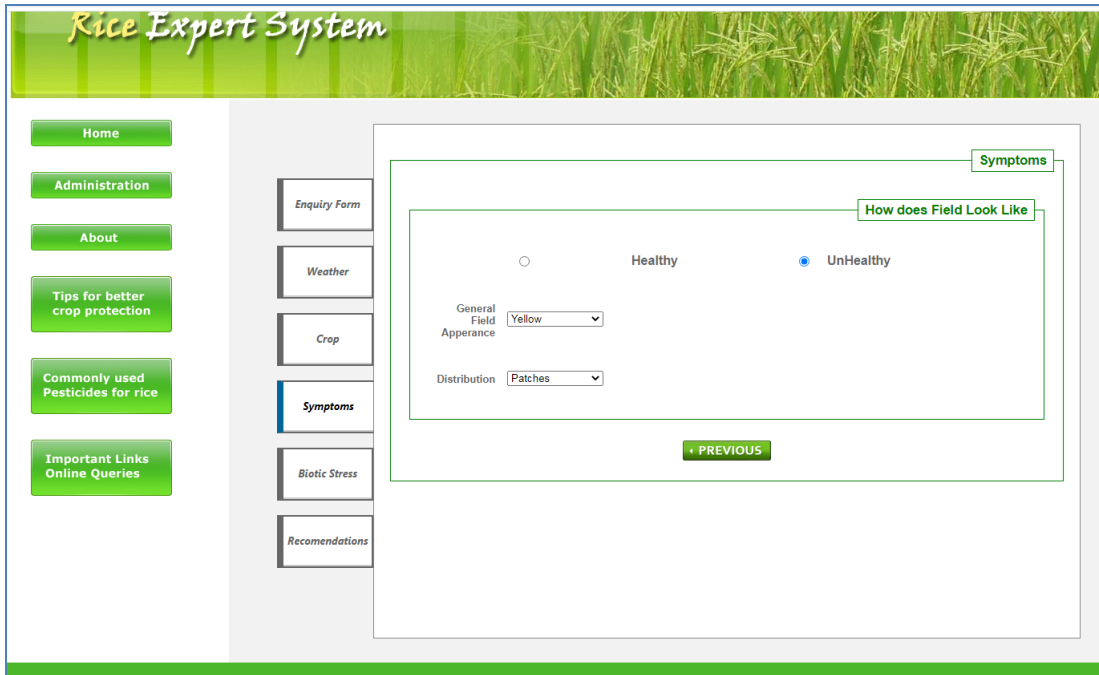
Rice Expert System

Home

Administration

About

Tips for better crop protection

Commonly used Pesticides for rice

Important Links Online Queries

Enquiry Form

Weather

Crop

Symptoms

Biotic Stress

Recomendations

Symptoms

How does Field Look Like

Healthy

UnHealthy

General Field Apperance

Yellow

Distribution

Patches

PREVIOUS